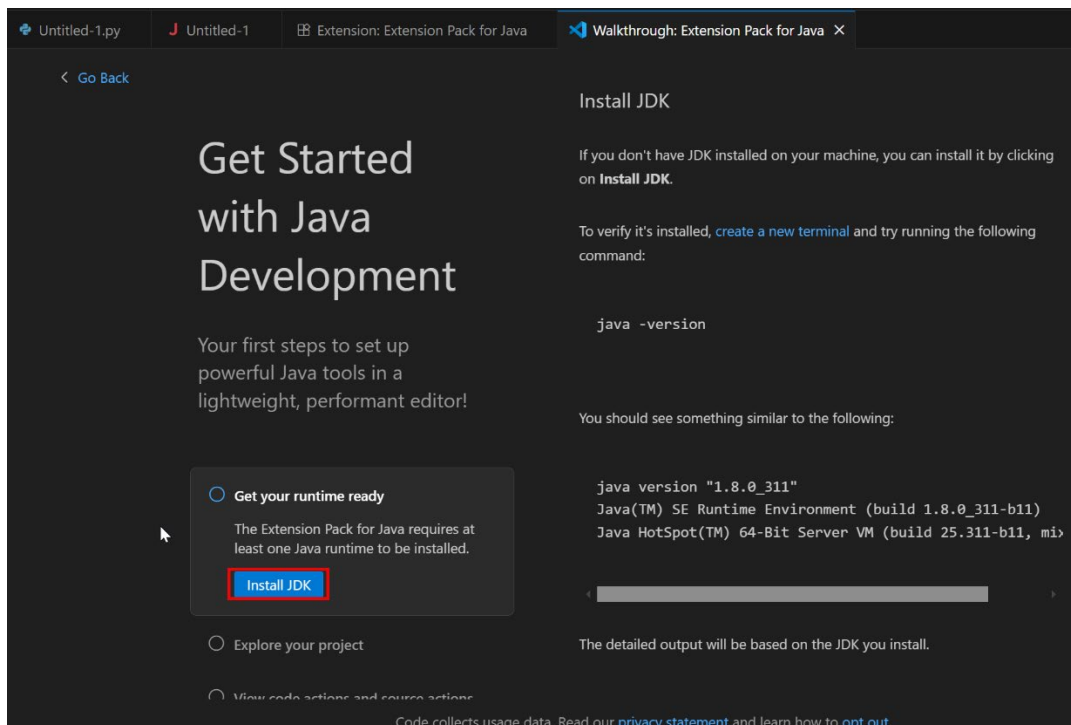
Untitled-1.py
Untitled-1
Extension: Extension Pack for Java
Walkthrough: Extension Pack for Java ×

< Go Back

Get Started with Java Development

Your first steps to set up powerful Java tools in a lightweight, performant editor!

Get your runtime ready

The Extension Pack for Java requires at least one Java runtime to be installed.

Install JDK

Explore your project

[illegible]

Install JDK

If you don't have JDK installed on your machine, you can install it by clicking on **Install JDK**.

To verify it's installed, create a new terminal and try running the following command:

java -version

You should see something similar to the following:

java version "1.8.0_311"
Java(TM) SE Runtime Environment (build 1.8.0_311-b11)
Java HotSpot(TM) 64-Bit Server VM (build 25.311-b11, mi›

The detailed output will be based on the JDK you install.

Code collects usage data. Read our privacy statement and learn how to opt out.